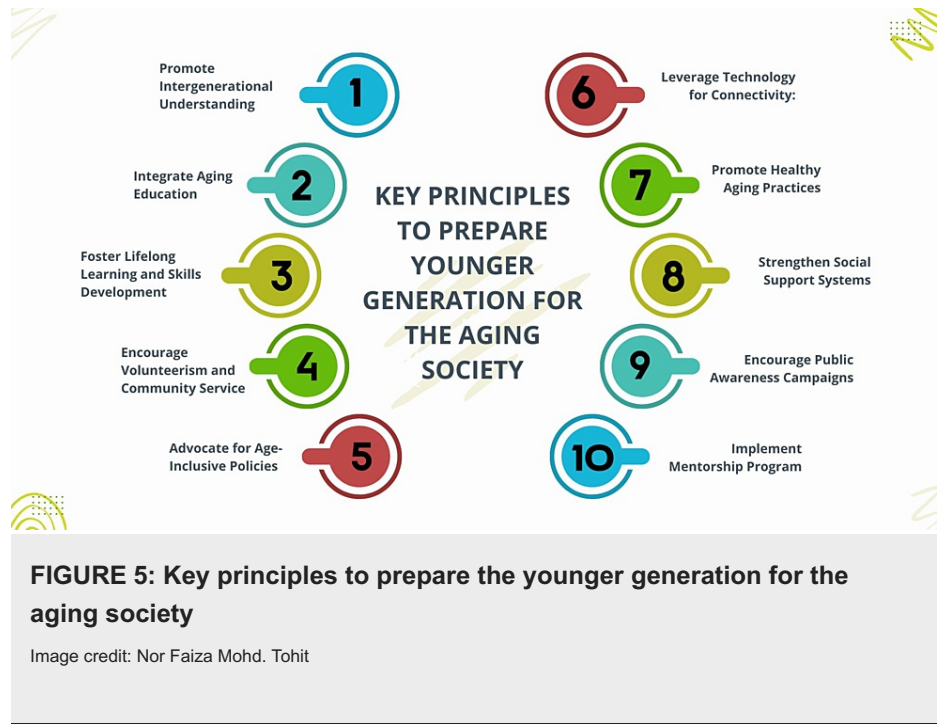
KEY PRINCIPLES TO PREPARE YOUNGER GENERATION FOR THE AGING SOCIETY

1 Promote Intergenerational Understanding

2 Integrate Aging Education

3 Foster Lifelong Learning and Skills Development

4 Encourage Volunteerism and Community Service

5 Advocate for Age-Inclusive Policies

6 Leverage Technology for Connectivity:

7 Promote Healthy Aging Practices

8 Strengthen Social Support Systems

9 Encourage Public Awareness Campaigns

10 Implement Mentorship Program

FIGURE 5: Key principles to prepare the younger generation for the aging society

Image credit: Nor Faiza Mohd. Tohit